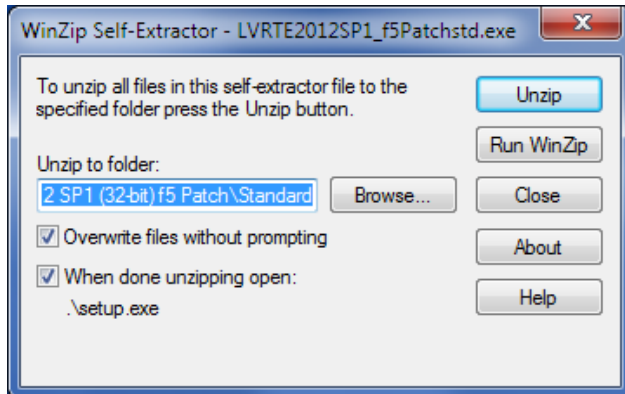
WinZip Self-Extractor - LVRTE2012SP1_f5Patchstd.exe

To unzip all files in this self-extractor file to the specified folder press the Unzip button.

Unzip

Run WinZip

Unzip to folder:

2 SP1 (32-bit) f5 Patch\Standard

Browse...

Close

Overwrite files without prompting

About

When done unzipping open:

.\setup.exe

Help